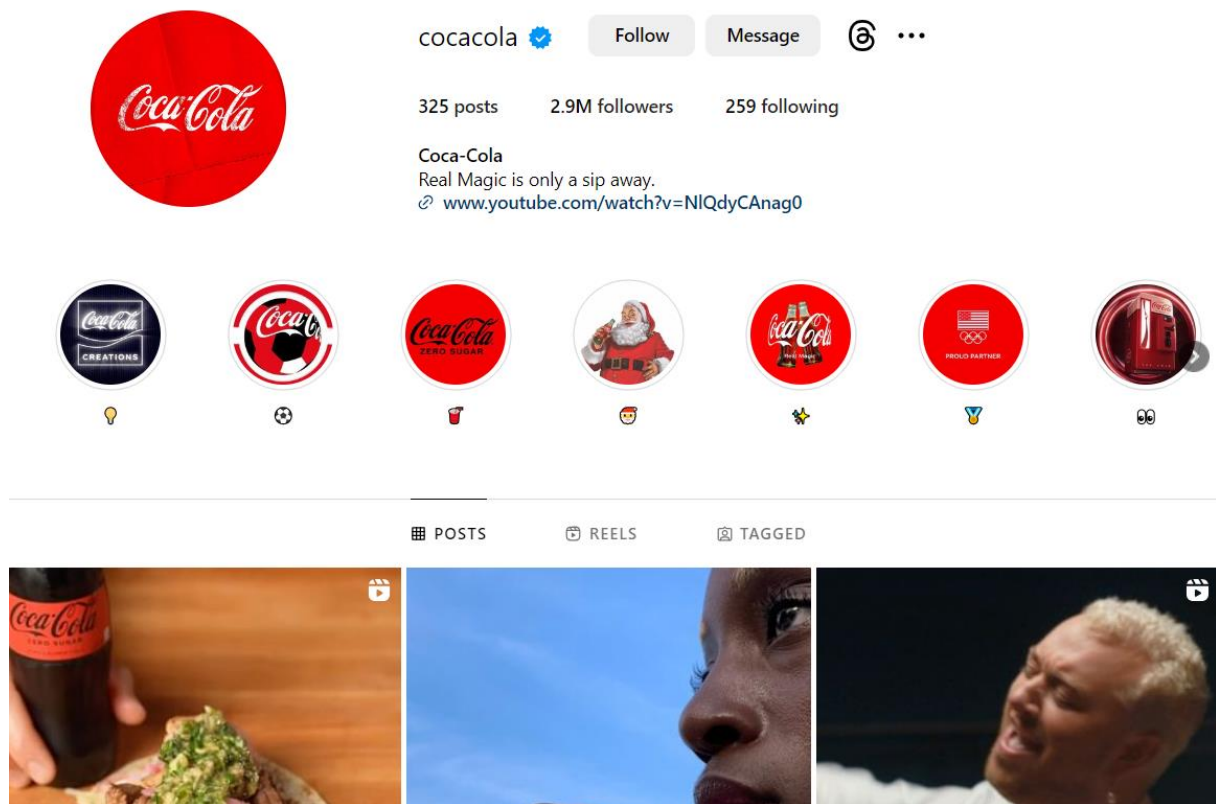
Coca-Cola

cocacola Follow Message ···

325 posts 2.9M followers 259 following

Coca-Cola
Real Magic is only a sip away.
www.youtube.com/watch?v=NlQdyCAnag0

Coca-Cola CREATIONS

Coca-Cola

Coca-Cola ZERO SUGAR

Coca-Cola

PROUD PARTNER

Coca-Cola

POSTS REELS TAGGED

Coca-Cola ZERO SUGAR